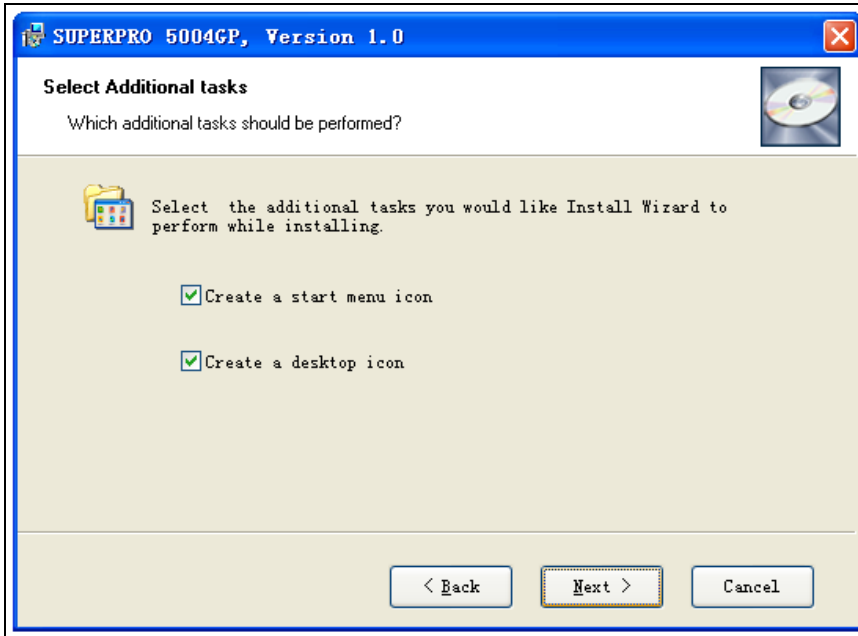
SUPERPRO 5004GP, Version 1.0

Select Additional tasks

Which additional tasks should be performed?

Select the additional tasks you would like Install Wizard to perform while installing.

Create a start menu icon

Create a desktop icon

< Back

Next >

Cancel